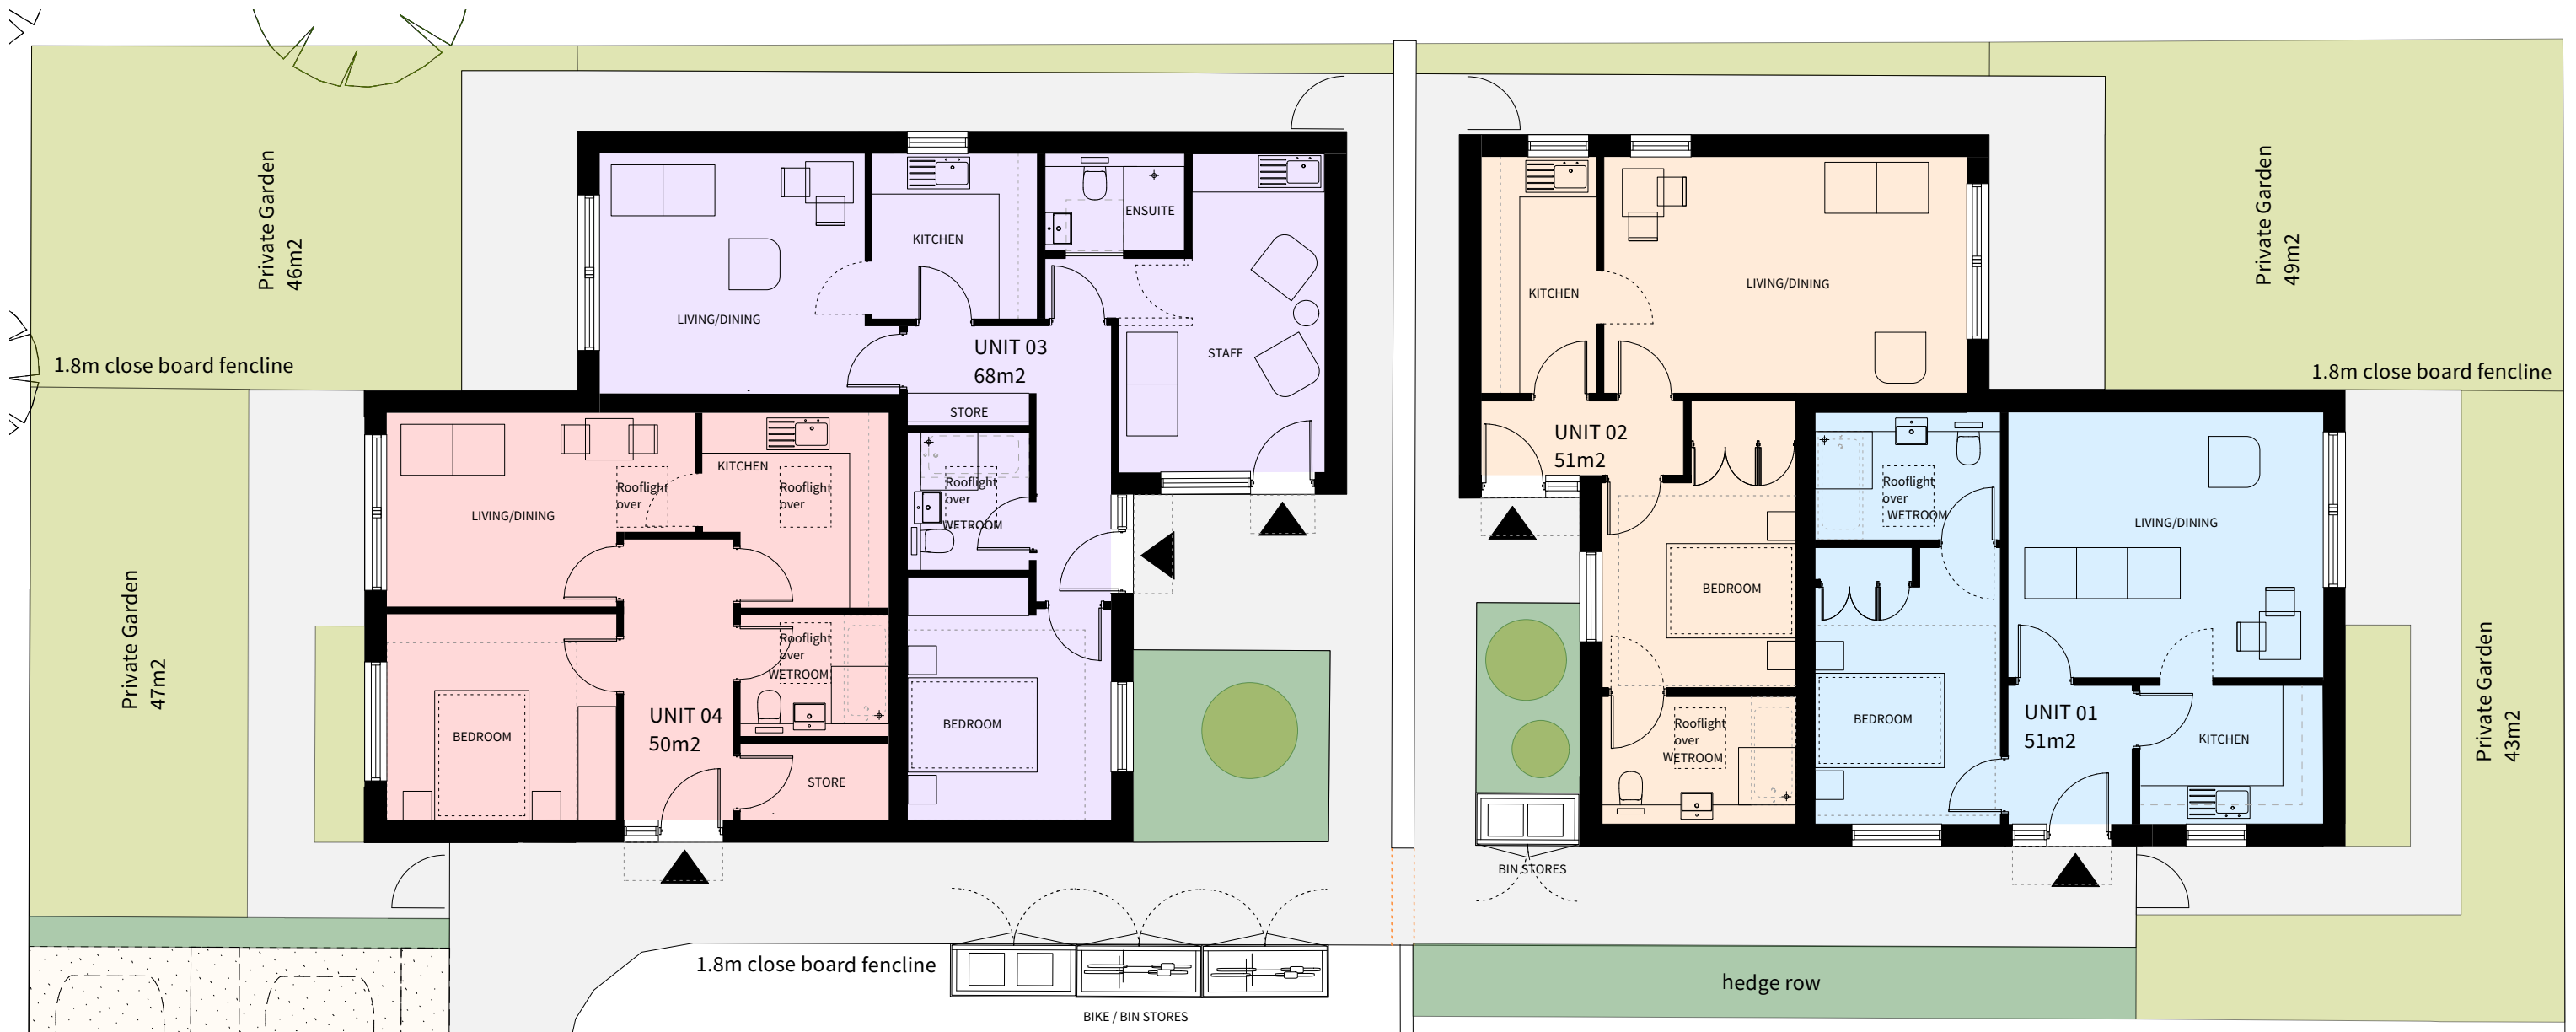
Private Garden
46m2

1.8m close board fencline

Private Garden
47m2

LIVING/DINING
KITCHEN
ENSUITE
STAFF
UNIT 03
68m2
STORE
Rooflight over WETROOM
BEDROOM

LIVING/DINING
KITCHEN
Rooflight over
Rooflight over
Rooflight over WETROOM
BEDROOM
UNIT 04
50m2
STORE

KITCHEN
LIVING/DINING
UNIT 02
51m2
BEDROOM
Rooflight over WETROOM

Private Garden
49m2

1.8m close board fencline

Rooflight over WETROOM
LIVING/DINING
BEDROOM
UNIT 01
51m2
KITCHEN

Private Garden
43m2

BIN STORES

1.8m close board fencline

BIKE / BIN STORES

hedge row